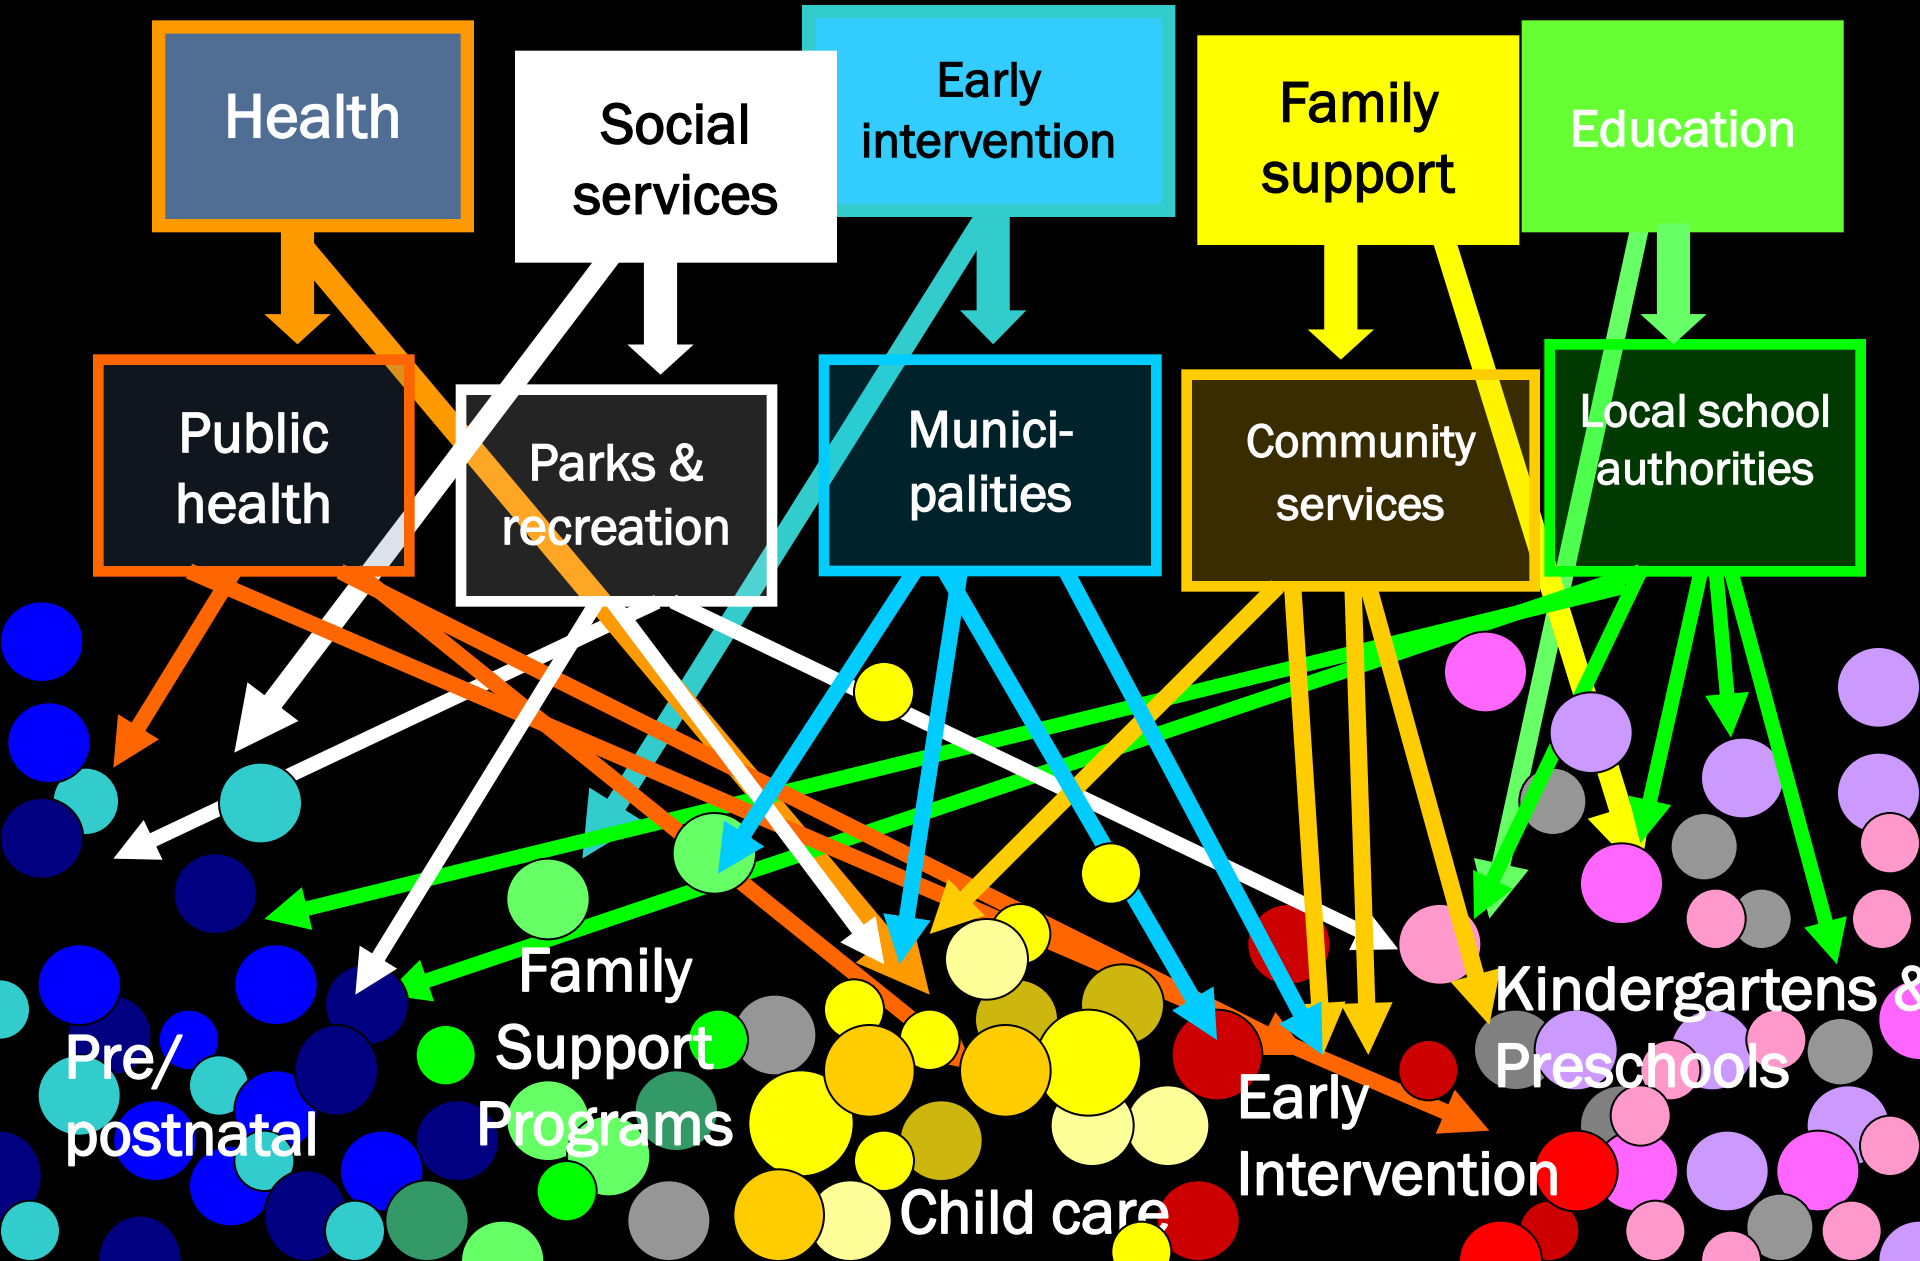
Health

Social services

Early intervention

Family support

Education

Public health

Parks & recreation

Munici-palities

Community services

Local school authorities

Pre/ postnatal

Family Support Programs

Child care

Early Intervention

Kindergartens & Preschools